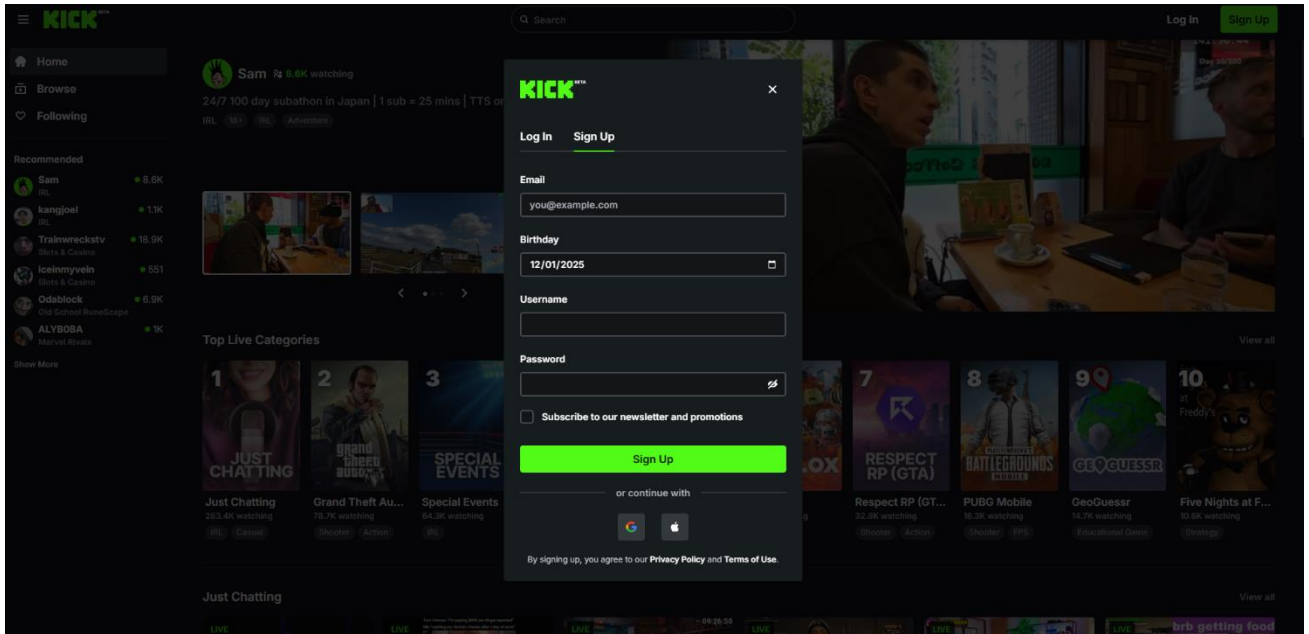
KICK BETA

Search

Log In Sign Up

Home
Browse
Following

Recommended
Sam 8.6K
IRL
kangjoel 1.1K
IRL
Trainwreckstv 18.9K
Slots & Casino
iceinmyvein 551
Slots & Casino
Odablock 6.9K
Old School RuneScape
ALYBOBA 1K
Marvel Rivals
Show More

Sam 8.6K watching
24/7 100 day subathon in Japan | 1 sub = 25 mins | TTS on
IRL 18+ IRL Adventure

Day 16/100

Top Live Categories
View all

1 JUST CHATTING
Just Chatting
283.4K watching
IRL Casual

2
Grand Theft Au...
78.7K watching
Shooter Action

3 SPECIAL EVENTS
Special Events
64.3K watching
IRL

7 RESPECT RP (GTA)
Respect RP (GT...
32.8K watching
Shooter Action

8 BATTLEGROUNDS MOBILE
PUBG Mobile
16.3K watching
Shooter FPS

9 GEOGUESSR
GeoGuessr
14.7K watching
Educational Game

10 Freddy's
Five Nights at F...
10.6K watching
Strategy

Just Chatting
View all
LIVE LIVE LIVE LIVE LIVE LIVE brb getting food

KICK BETA
Log In Sign Up
Email
you@example.com
Birthday
12/01/2025
Username
Password
Subscribe to our newsletter and promotions
Sign Up
or continue with
By signing up, you agree to our Privacy Policy and Terms of Use.